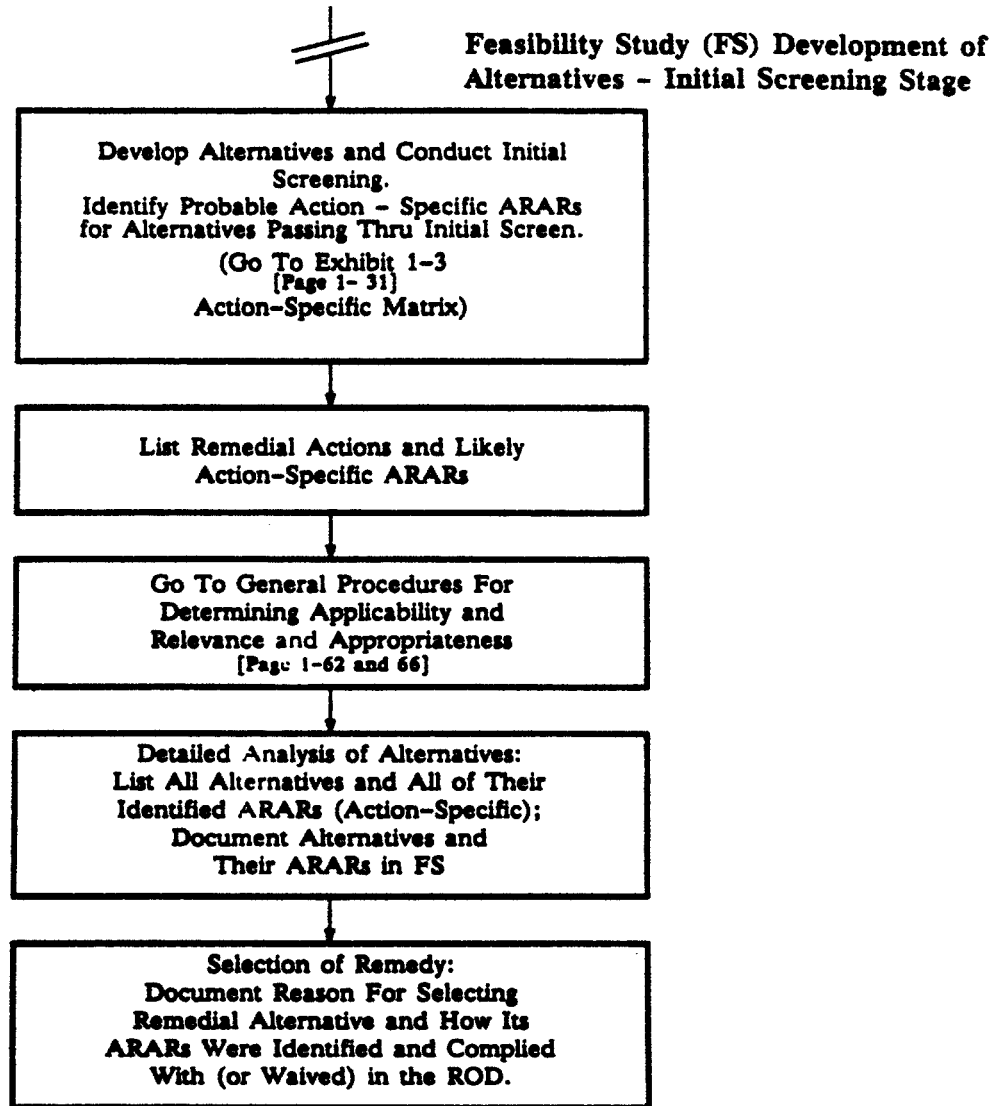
Feasibility Study (FS) Development of Alternatives - Initial Screening Stage

Develop Alternatives and Conduct Initial Screening.
Identify Probable Action - Specific ARARs for Alternatives Passing Thru Initial Screen.
(Go To Exhibit 1-3 [Page 1- 31] Action-Specific Matrix)

List Remedial Actions and Likely Action-Specific ARARs

Go To General Procedures For Determining Applicability and Relevance and Appropriateness [Page 1-62 and 66]

Detailed Analysis of Alternatives: List All Alternatives and All of Their Identified ARARs (Action-Specific); Document Alternatives and Their ARARs in FS

Selection of Remedy: Document Reason For Selecting Remedial Alternative and How Its ARARs Were Identified and Complied With (or Waived) in the ROD.